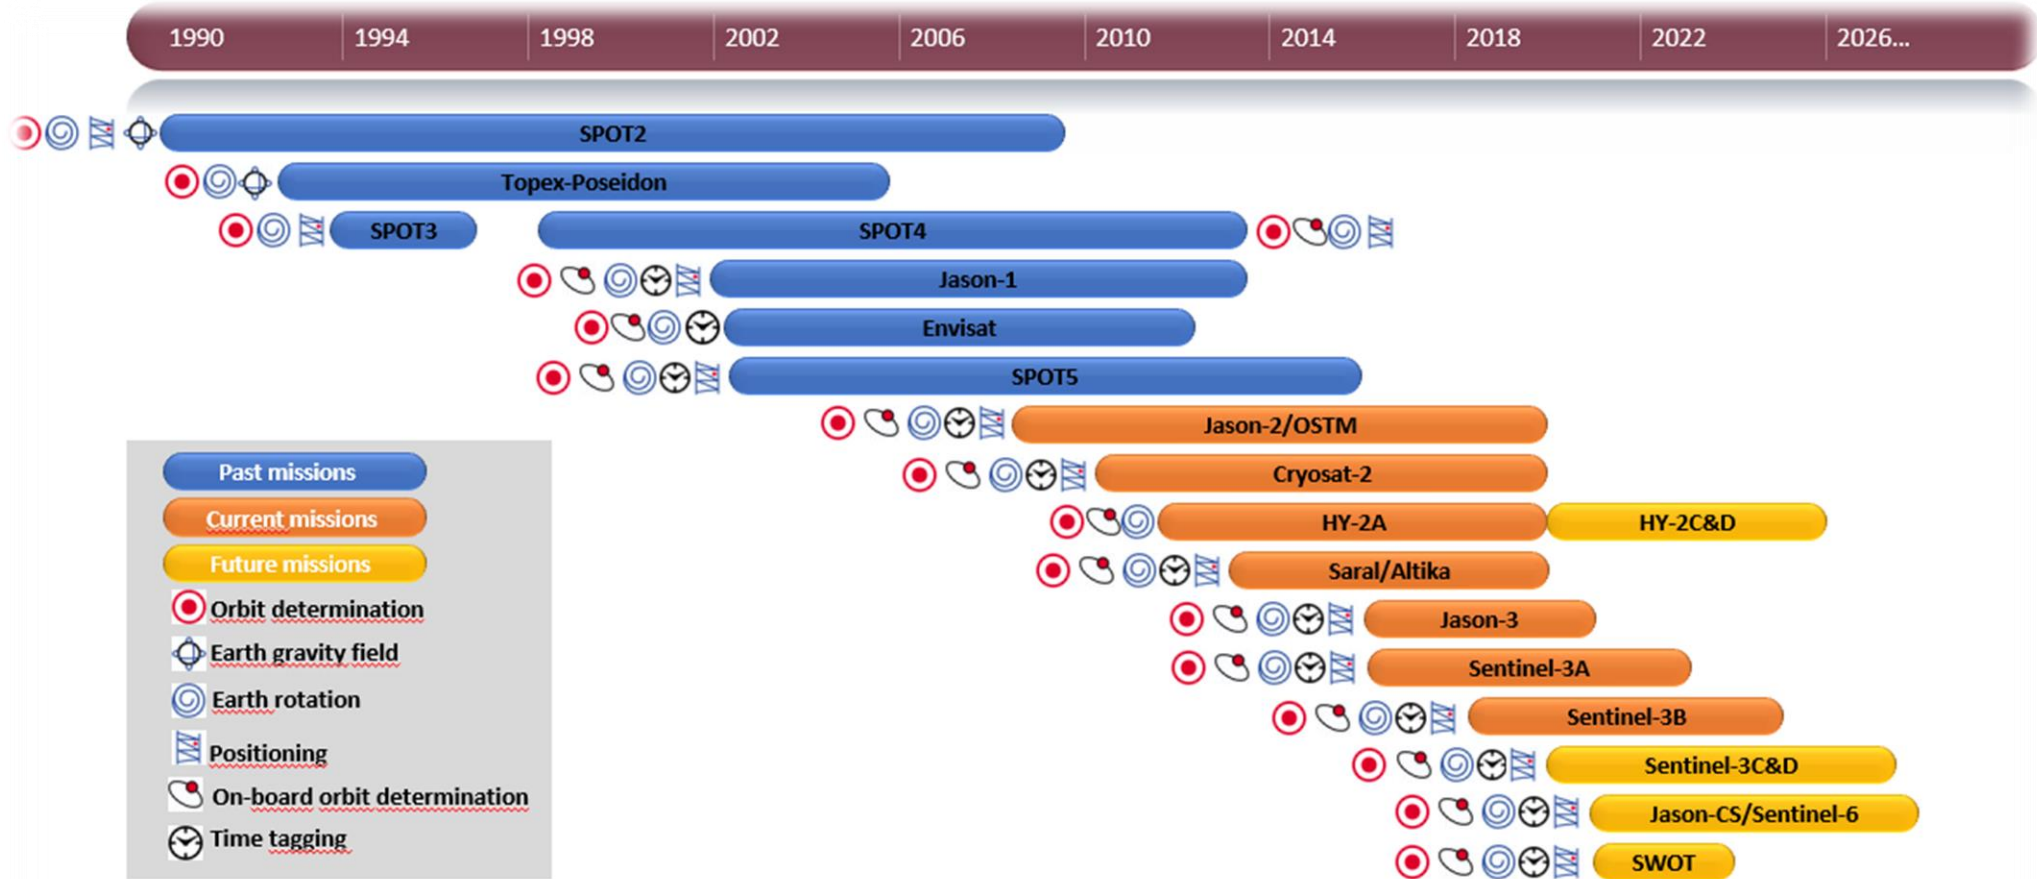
1990 1994 1998 2002 2006 2010 2014 2018 2022 2026...

SPOT2
Topex-Poseidon
SPOT3
SPOT4
Jason-1
Envisat
SPOT5
Jason-2/OSTM
Cryosat-2
HY-2A
HY-2C&D
Saral/Altika
Jason-3
Sentinel-3A
Sentinel-3B
Sentinel-3C&D
Jason-CS/Sentinel-6
SWOT

Past missions
Current missions
Future missions
Orbit determination
Earth gravity field
Earth rotation
Positioning
On-board orbit determination
Time tagging